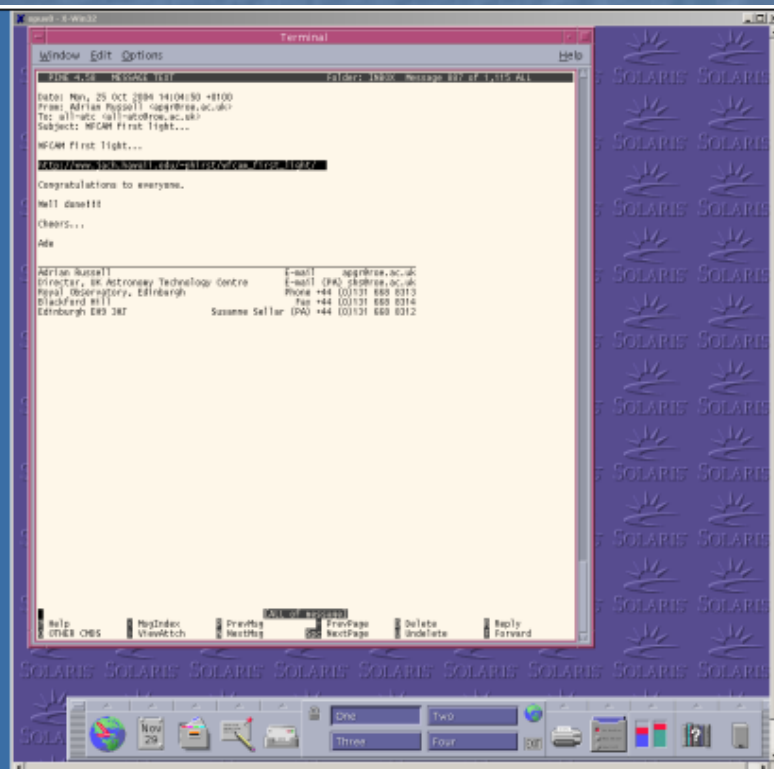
aquarii - X-Win32

Terminal

Window Edit Options Help

PINE 4.58 MESSAGE TEXT Folder: INBOX Message 897 of 1,115 ALL

Date: Mon, 25 Oct 2004 14:04:50 +0100
From: Adrian Russell <apgr@roe.ac.uk>
To: all-atc <all-atc@roe.ac.uk>
Subject: WFCAM First light...

WFCAM first light...

http://www.jach.hawaii.edu/~phirst/wfcam_first_light/

Congratulations to everyone.

Well done!!!

Cheers...

Ade

Adrian Russell E-mail apgr@roe.ac.uk
Director, UK Astronomy Technology Centre E-mail (PA) sks@roe.ac.uk
Royal Observatory, Edinburgh Phone +44 (0)131 668 8313
Blackford Hill Fax +44 (0)131 668 8314
Edinburgh EH9 3HJ Susanne Sellar (PA) +44 (0)131 668 8312

[ALL of message]
? Help M MsgIndex P PrevMsg - PrevPage D Delete R Reply
O OTHER CMDS V ViewAttch N NextMsg Spc NextPage U Undelete F Forward

SOLARIS SOLARIS SOLARIS SOLARIS SOLARIS SOLARIS SOLARIS SOLARIS SOLARIS

Nov 29

One Two
Three Four